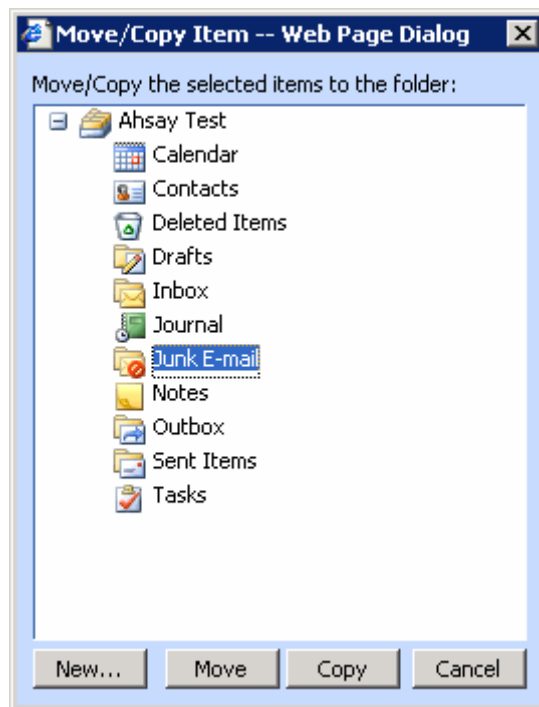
Move/Copy Item -- Web Page Dialog

Move/Copy the selected items to the folder:

Ahsay Test
Calendar
Contacts
Deleted Items
Drafts
Inbox
Journal
Junk E-mail
Notes
Outbox
Sent Items
Tasks

New... Move Copy Cancel